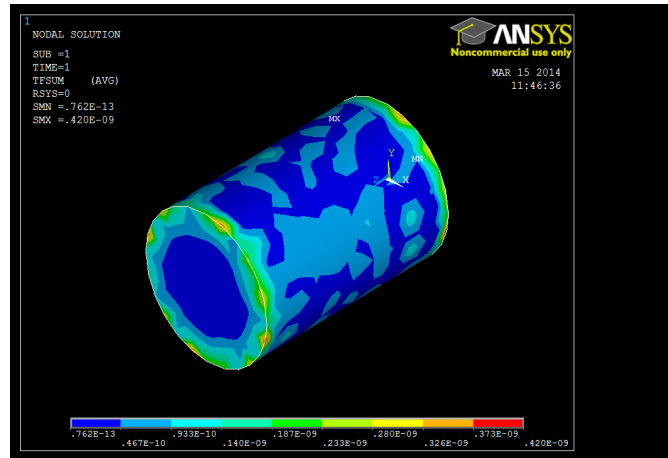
1

NODAL SOLUTION

SUB =1
TIME=1
TFSUM (AVG)
RSYS=0
SMN =.762E-13
SMX =.420E-09

ANSYS
Noncommercial use only

MAR 15 2014
11:46:36

MX
MN
Y
Z X

.762E-13
.467E-10
.933E-10
.140E-09
.187E-09
.233E-09
.280E-09
.326E-09
.373E-09
.420E-09